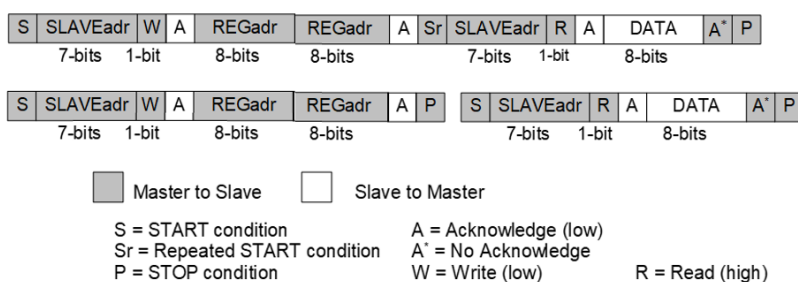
| S | SLAVEadr | W | A | REGadr | REGadr | A | Sr | SLAVEadr | R | A | DATA | A* | P |
|---|---|---|---|---|---|---|---|---|---|---|---|---|---|
| | 7-bits | 1-bit | | 8-bits | 8-bits | | | 7-bits | 1-bit | | 8-bits | | |

| S | SLAVEadr | W | A | REGadr | REGadr | A | P |
|---|---|---|---|---|---|---|---|
| | 7-bits | 1-bit | | 8-bits | 8-bits | | |

| S | SLAVEadr | R | A | DATA | A* | P |
|---|---|---|---|---|---|---|
| | 7-bits | 1-bit | | 8-bits | | |

Master to Slave

Slave to Master

S = START condition
Sr = Repeated START condition
P = STOP condition

A = Acknowledge (low)
A* = No Acknowledge
W = Write (low)

R = Read (high)